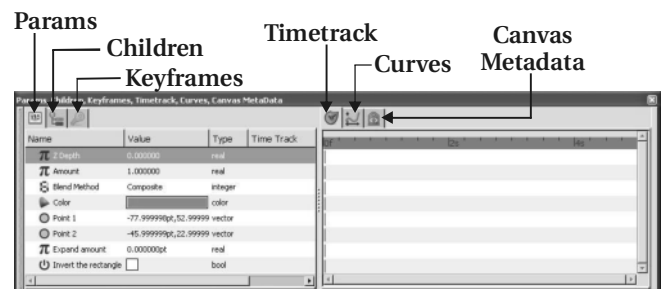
Params
Children
Keyframes
Timetrack
Curves
Canvas Metadata

Params, Children, Keyframes, Timetrack, Curves, Canvas MetaData

| Name | Value | Type | Time Track |
|---|---|---|---|
| Z Depth | 0.000000 | real | |
| Amount | 1.000000 | real | |
| Blend Method | Composite | integer | |
| Color | | color | |
| Point 1 | -77.999998pt,52.99999 | vector | |
| Point 2 | -45.999999pt,22.99999 | vector | |
| Expand amount | 0.000000pt | real | |
| Invert the rectangle | | bool | |

0f
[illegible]
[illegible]